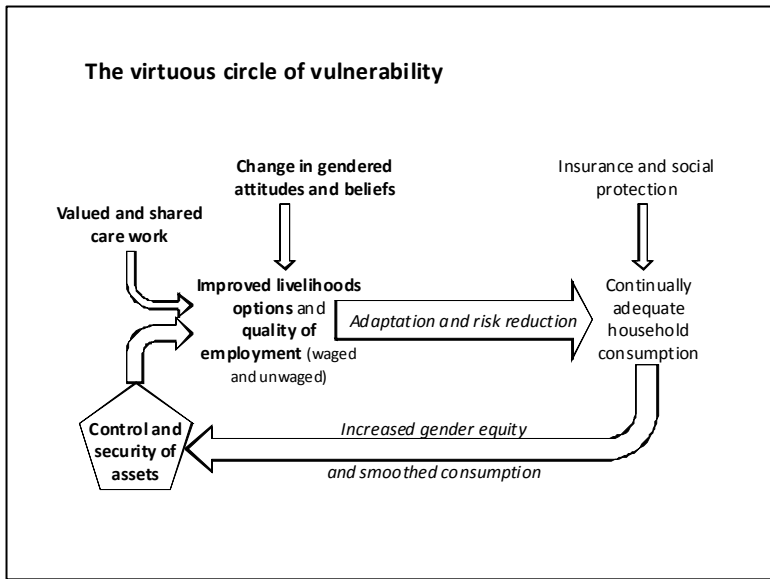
The virtuous circle of vulnerability

Change in gendered attitudes and beliefs

Insurance and social protection

Valued and shared care work

Improved livelihoods options and quality of employment (waged and unwaged)

Adaptation and risk reduction

Continually adequate household consumption

Control and security of assets

Increased gender equity

and smoothed consumption